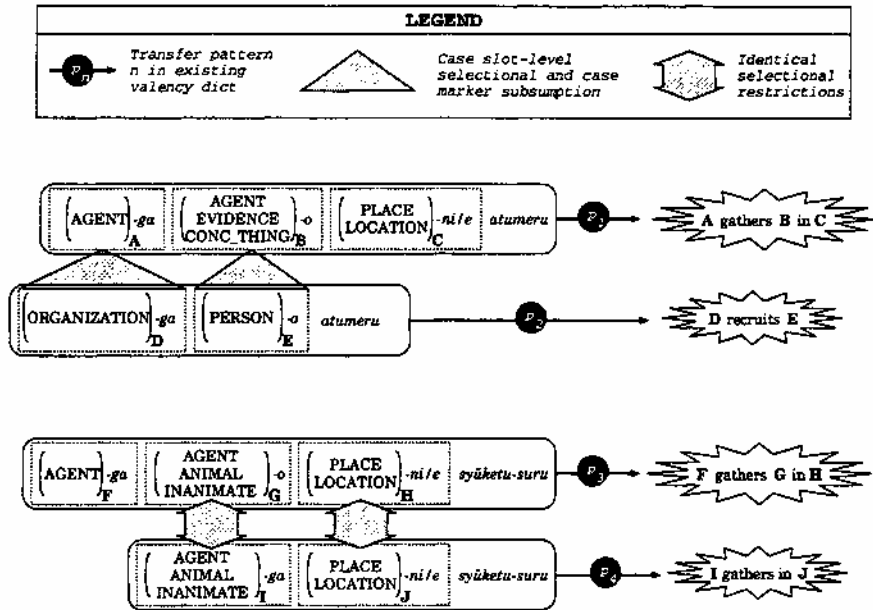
LEGEND

$p_n$ Transfer pattern n in existing valency dict

Case slot-level selectional and case marker subsumption

Identical selectional restrictions

$\left(\text{AGENT}\right)_A$-ga $\left(\begin{array}{c}\text{AGENT}\\ \text{EVIDENCE}\\ \text{CONC\_THING}\end{array}\right)_B$-o $\left(\begin{array}{c}\text{PLACE}\\ \text{LOCATION}\end{array}\right)_C$-ni/e atumeru $p_1$ A gathers B in C

$\left(\text{ORGANIZATION}\right)_D$-ga $\left(\text{PERSON}\right)_E$-o atumeru $p_2$ D recruits E

$\left(\text{AGENT}\right)_F$-ga $\left(\begin{array}{c}\text{AGENT}\\ \text{ANIMAL}\\ \text{INANIMATE}\end{array}\right)_G$-o $\left(\begin{array}{c}\text{PLACE}\\ \text{LOCATION}\end{array}\right)_H$-ni/e syūketu-suru $p_3$ F gathers G in H

$\left(\begin{array}{c}\text{AGENT}\\ \text{ANIMAL}\\ \text{INANIMATE}\end{array}\right)_I$-ga $\left(\begin{array}{c}\text{PLACE}\\ \text{LOCATION}\end{array}\right)_J$-ni/e syūketu-suru $p_4$ I gathers in J